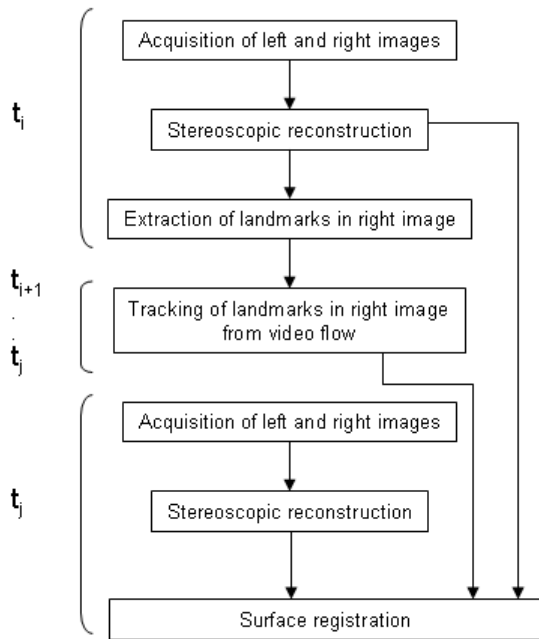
$t_i$

Acquisition of left and right images

Stereoscopic reconstruction

Extraction of landmarks in right image

$t_{i+1}$
.
.
$t_j$

Tracking of landmarks in right image from video flow

$t_j$

Acquisition of left and right images

Stereoscopic reconstruction

Surface registration